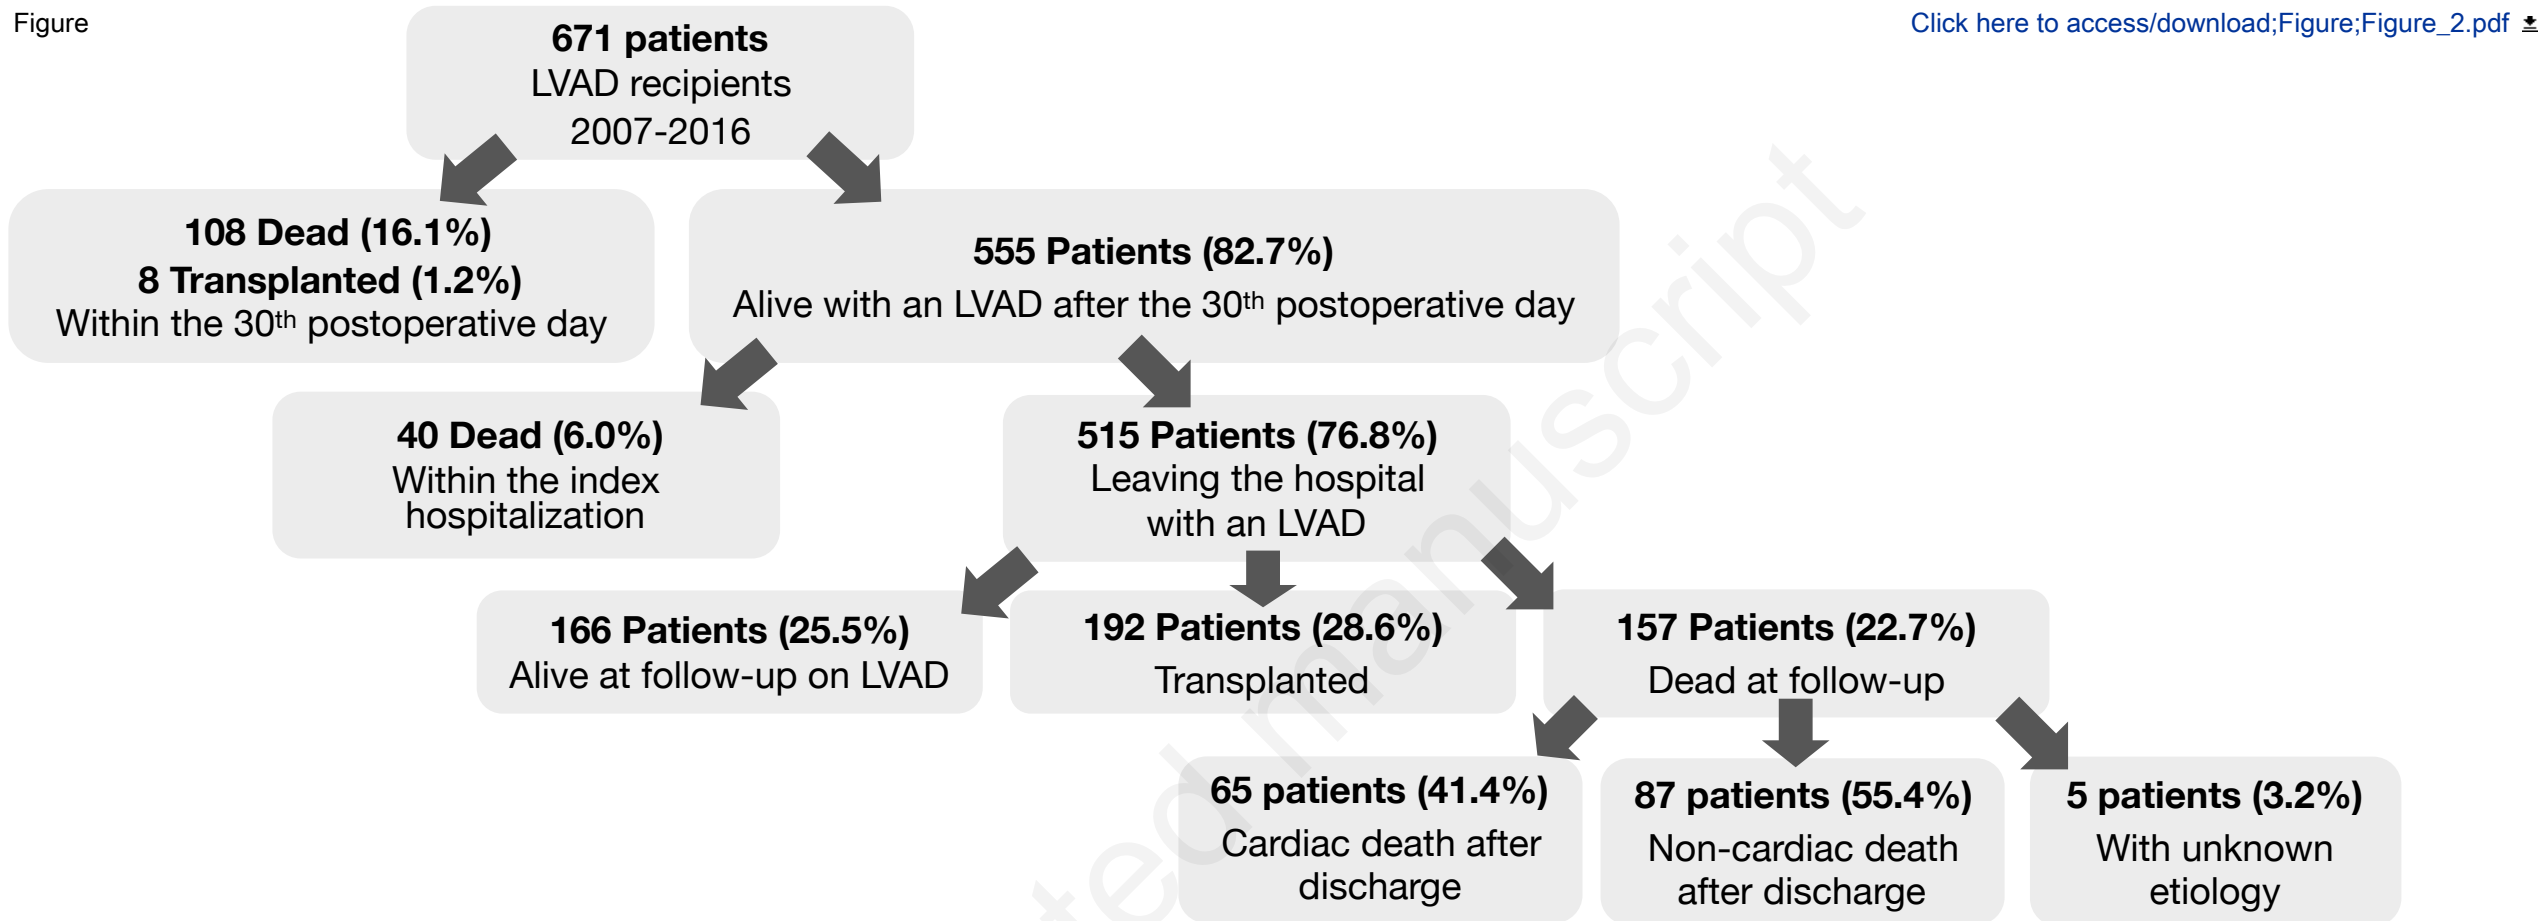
Figure

Click here to access/download;Figure;Figure_2.pdf

**671 patients**
LVAD recipients
2007-2016

**108 Dead (16.1%)**
**8 Transplanted (1.2%)**
Within the 30$^{th}$ postoperative day

**555 Patients (82.7%)**
Alive with an LVAD after the 30$^{th}$ postoperative day

**40 Dead (6.0%)**
Within the index hospitalization

**515 Patients (76.8%)**
Leaving the hospital with an LVAD

**166 Patients (25.5%)**
Alive at follow-up on LVAD

**192 Patients (28.6%)**
Transplanted

**157 Patients (22.7%)**
Dead at follow-up

**65 patients (41.4%)**
Cardiac death after discharge

**87 patients (55.4%)**
Non-cardiac death after discharge

**5 patients (3.2%)**
With unknown etiology

Accepted manuscript